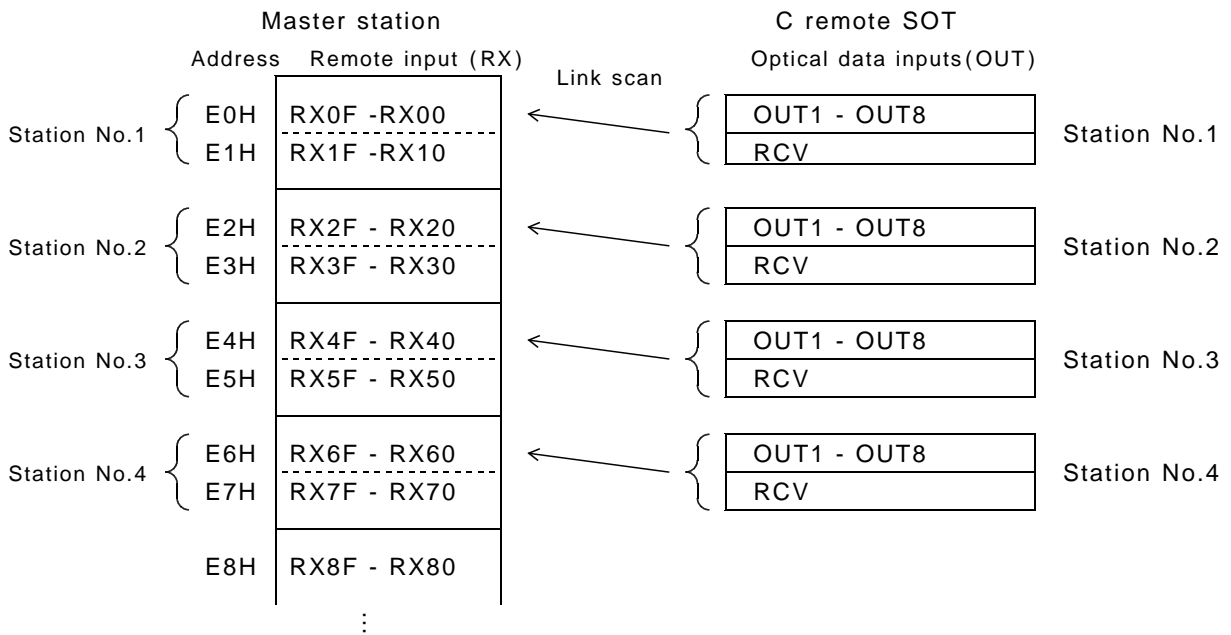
Master station

C remote SOT

Address Remote input (RX)

Link scan

Optical data inputs(OUT)

Station No.1 E0H RX0F -RX00
E1H RX1F -RX10

OUT1 - OUT8
RCV
Station No.1

Station No.2 E2H RX2F - RX20
E3H RX3F - RX30

OUT1 - OUT8
RCV
Station No.2

Station No.3 E4H RX4F - RX40
E5H RX5F - RX50

OUT1 - OUT8
RCV
Station No.3

Station No.4 E6H RX6F - RX60
E7H RX7F - RX70

OUT1 - OUT8
RCV
Station No.4

E8H RX8F - RX80

⋮